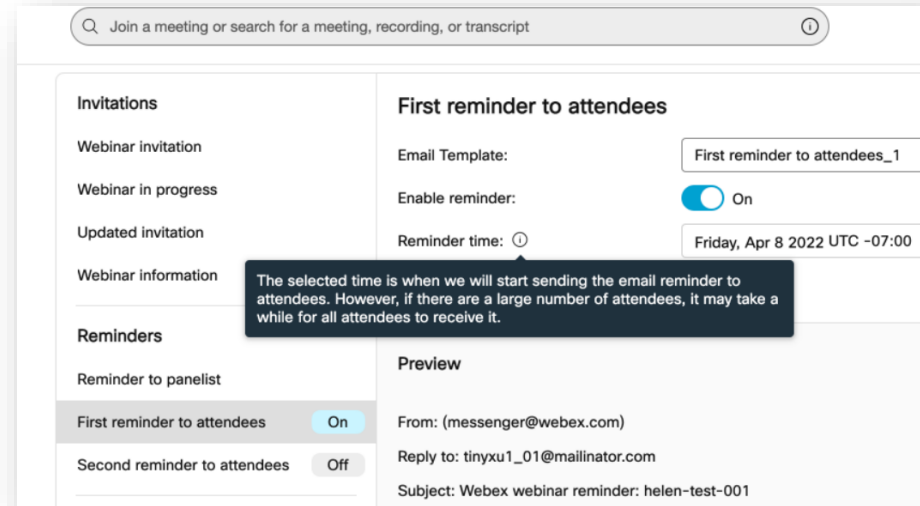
Join a meeting or search for a meeting, recording, or transcript

Invitations

Webinar invitation

Webinar in progress

Updated invitation

Webinar information

Reminders

Reminder to panelist

First reminder to attendees On

Second reminder to attendees Off

First reminder to attendees

Email Template: First reminder to attendees_1

Enable reminder: On

Reminder time: Friday, Apr 8 2022 UTC -07:00

The selected time is when we will start sending the email reminder to attendees. However, if there are a large number of attendees, it may take a while for all attendees to receive it.

Preview

From: (messenger@webex.com)

Reply to: tinyxu1_01@mailinator.com

Subject: Webex webinar reminder: helen-test-001